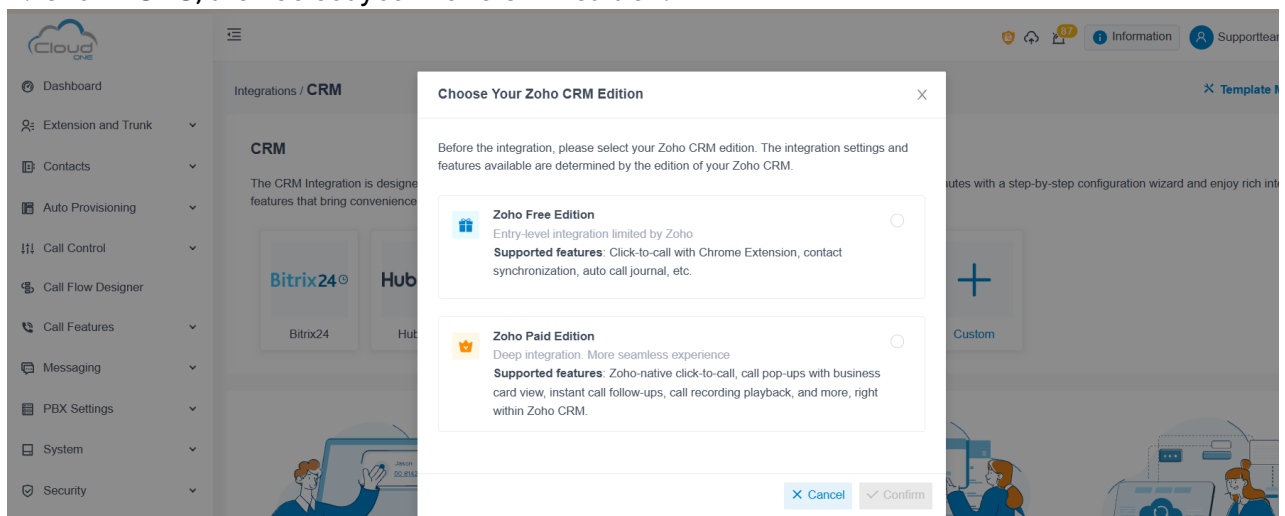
Cloud ONE

Dashboard
Extension and Trunk
Contacts
Auto Provisioning
Call Control
Call Flow Designer
Call Features
Messaging
PBX Settings
System
Security

87
Information
Supportteam

Integrations / CRM

Template M

CRM

The CRM Integration is designe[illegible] features that bring convenience

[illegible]utes with a step-by-step configuration wizard and enjoy rich int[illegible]

Bitrix24
Bitrix24
Hub
Hub
Custom

Choose Your Zoho CRM Edition

Before the integration, please select your Zoho CRM edition. The integration settings and features available are determined by the edition of your Zoho CRM.

Zoho Free Edition
Entry-level integration limited by Zoho
Supported features: Click-to-call with Chrome Extension, contact synchronization, auto call journal, etc.

Zoho Paid Edition
Deep integration. More seamless experience
Supported features: Zoho-native click-to-call, call pop-ups with business card view, instant call follow-ups, call recording playback, and more, right within Zoho CRM.

Cancel
Confirm